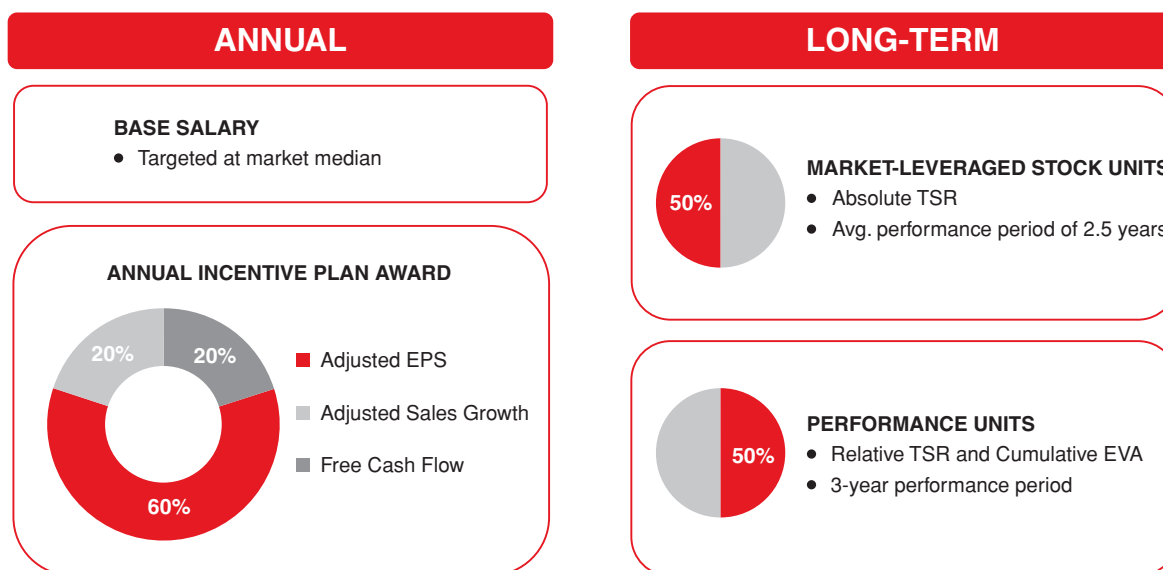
ANNUAL

BASE SALARY
• Targeted at market median

ANNUAL INCENTIVE PLAN AWARD

20%
20%
60%

Adjusted EPS
Adjusted Sales Growth
Free Cash Flow

LONG-TERM

50%

MARKET-LEVERAGED STOCK UNITS
• Absolute TSR
• Avg. performance period of 2.5 years

50%

PERFORMANCE UNITS
• Relative TSR and Cumulative EVA
• 3-year performance period